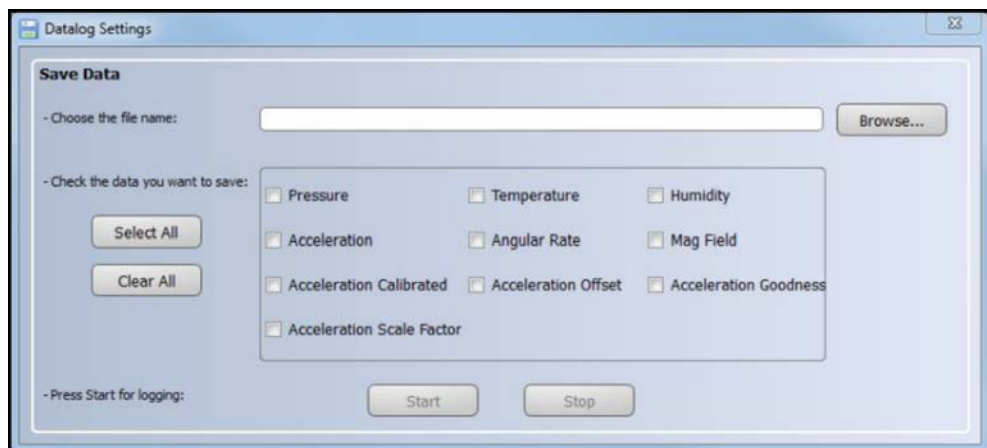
Datalog Settings

Save Data

- Choose the file name:

Browse...

- Check the data you want to save:

Select All

Clear All

Pressure

Temperature

Humidity

Acceleration

Angular Rate

Mag Field

Acceleration Calibrated

Acceleration Offset

Acceleration Goodness

Acceleration Scale Factor

- Press Start for logging:

Start

Stop